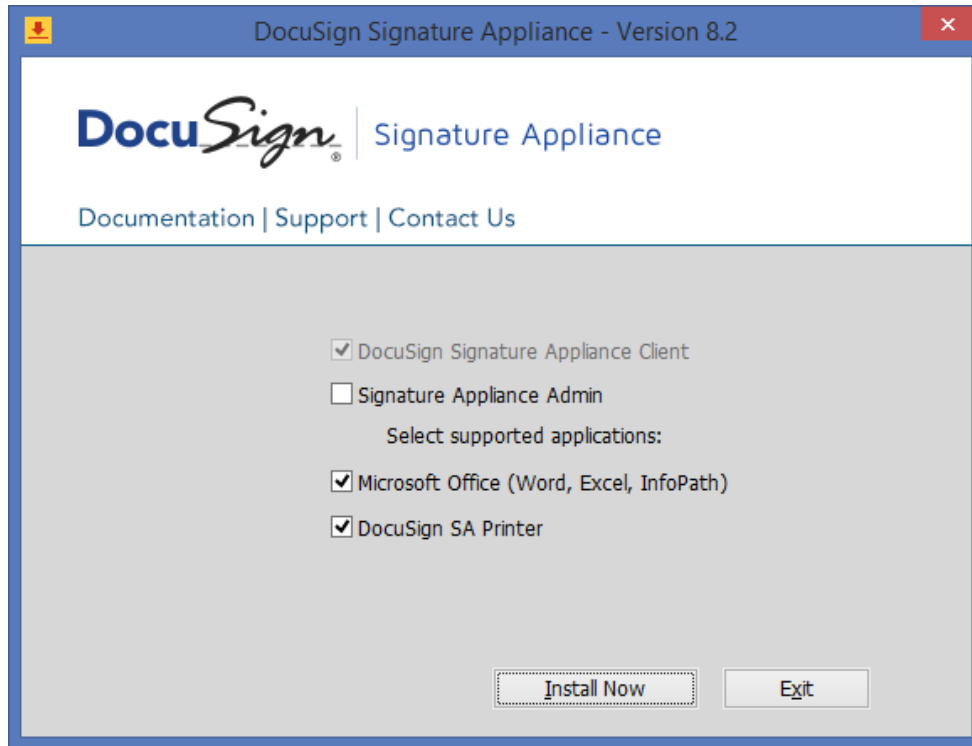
DocuSign Signature Appliance - Version 8.2

DocuSign® | Signature Appliance

Documentation | Support | Contact Us

DocuSign Signature Appliance Client

Signature Appliance Admin

Select supported applications:

Microsoft Office (Word, Excel, InfoPath)

DocuSign SA Printer

Install Now

Exit